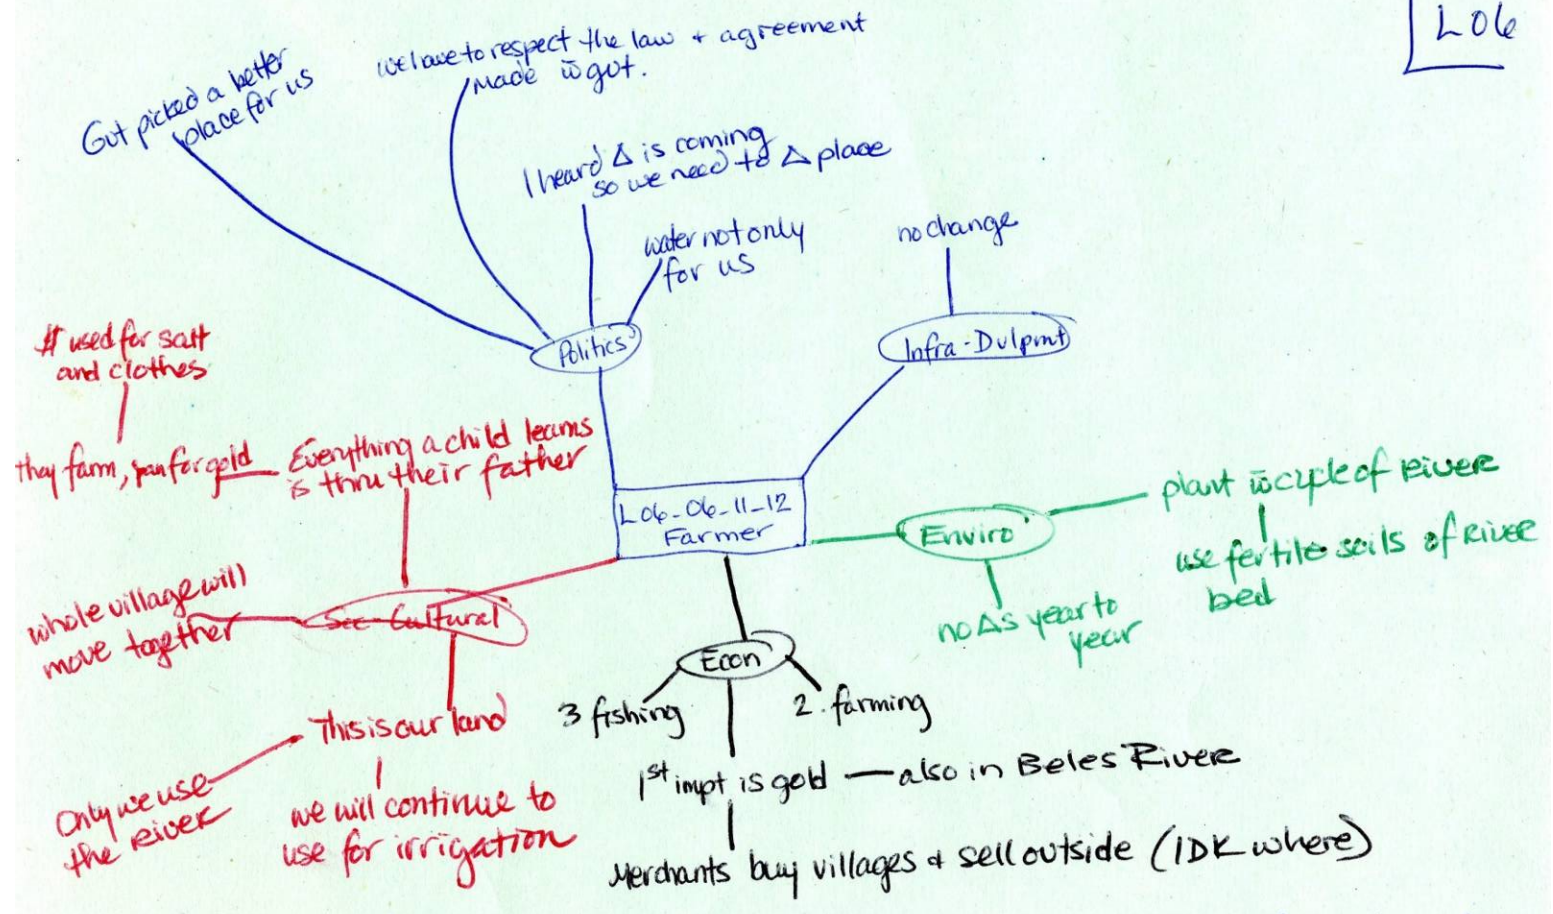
L06

Got picked a better place for us

We have to respect the law + agreement made w govt.

I heard Δ is coming so we need to Δ place

water not only for us

Politics

no change

Infra-Dvlpmt

L06_06_11_12 Farmer

It used for salt and clothes

they farm, pan for gold

Everything a child learns is thru their father

whole village will move together

Soc-Cultural

This is our land

Only we use the river

we will continue to use for irrigation

Enviro

plant w cycle of river

use fertile soils of river bed

no Δs year to year

Econ

3 fishing

2. farming

1st impt is gold — also in Beles River

Merchants buy villages + sell outside (IDK where)